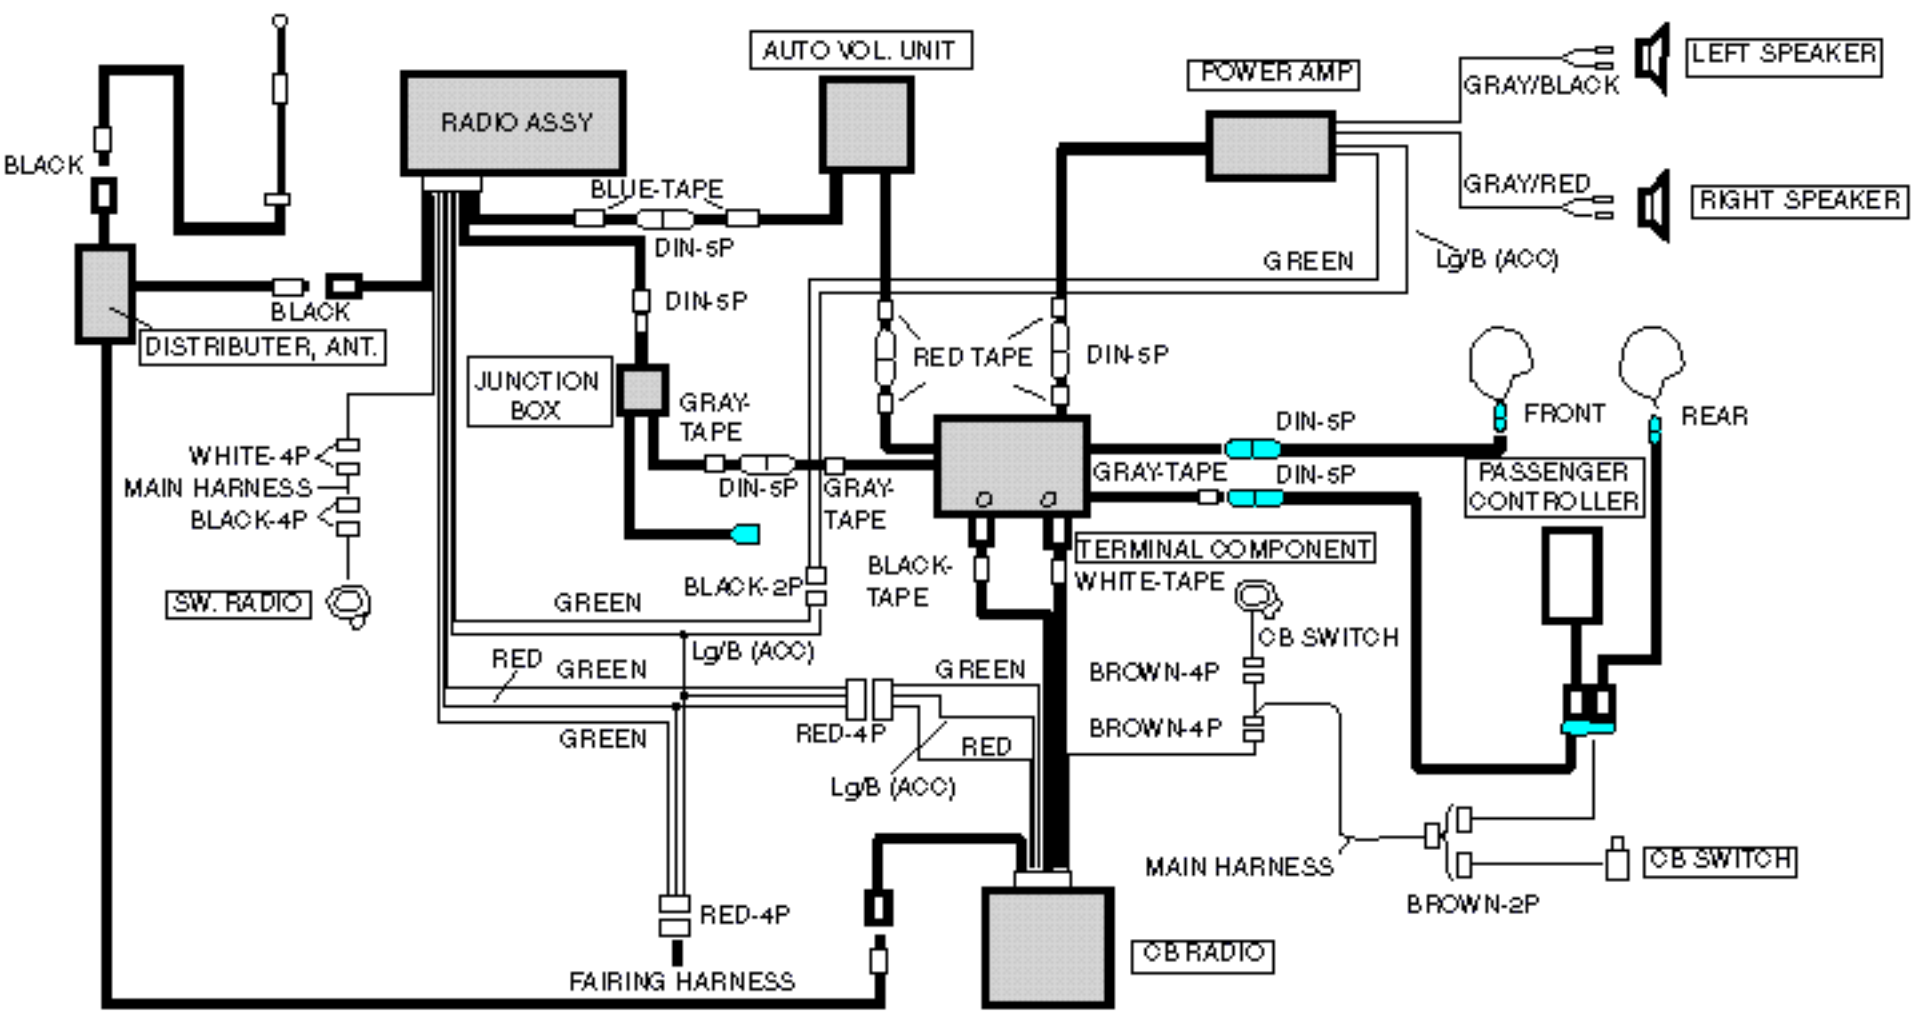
AUTO VOL. UNIT
POWER AMP
LEFT SPEAKER
GRAY/BLACK
RADIO ASSY
BLACK
GRAY/RED
RIGHT SPEAKER
BLUE-TAPE
DIN-5P
GREEN
Lg/B (ACC)
DIN-5P
BLACK
DISTRIBUTER, ANT.
RED TAPE
DIN-5P
JUNCTION BOX
GRAY-TAPE
FRONT
REAR
DIN-5P
WHITE-4P
MAIN HARNESS
BLACK-4P
DIN-5P
GRAY-TAPE
GRAY-TAPE
DIN-5P
PASSENGER CONTROLLER
TERMINAL COMPONENT
BLACK-TAPE
WHITE-TAPE
SW. RADIO
GREEN
BLACK-2P
CB SWITCH
RED
GREEN
Lg/B (ACC)
GREEN
BROWN-4P
BROWN-4P
RED-4P
RED
GREEN
Lg/B (ACC)
MAIN HARNESS
CB SWITCH
BROWN-2P
RED-4P
CB RADIO
FAIRING HARNESS